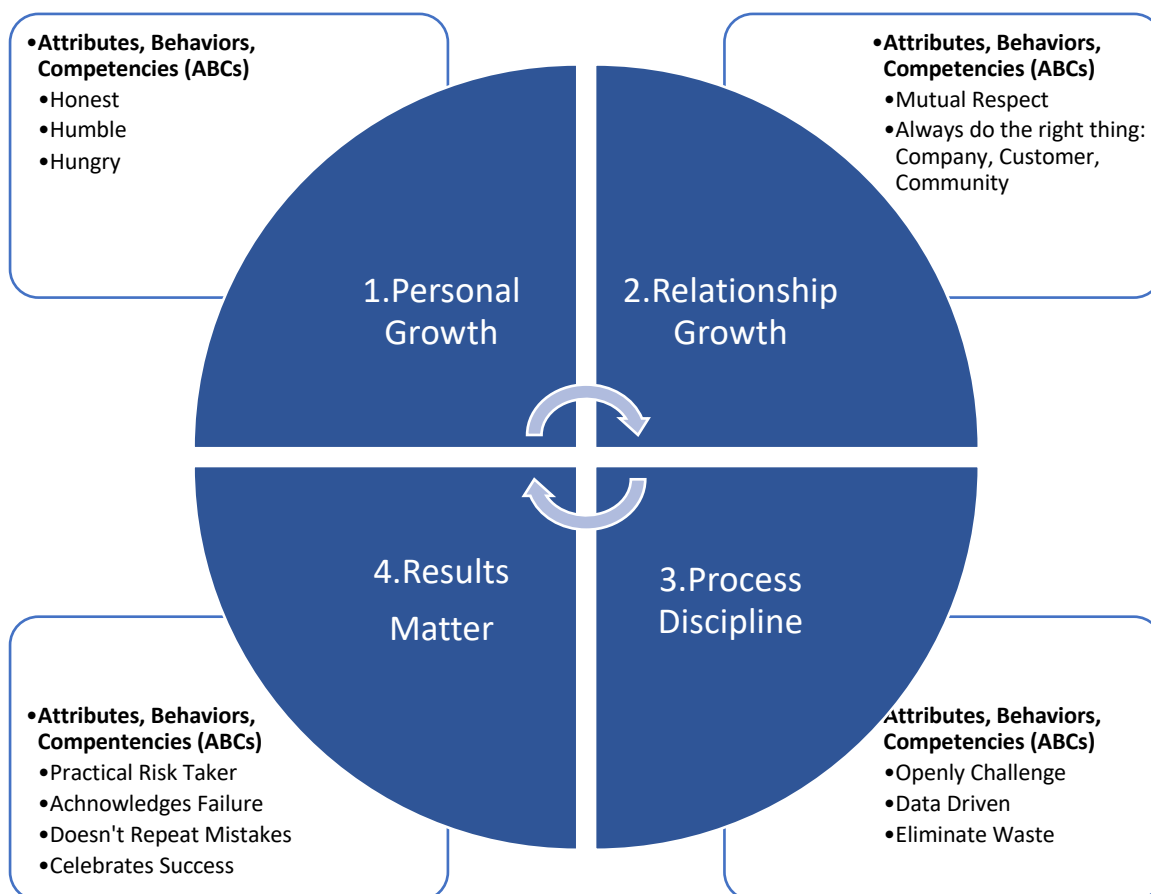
•Attributes, Behaviors, Competencies (ABCs)
•Honest
•Humble
•Hungry

•Attributes, Behaviors, Competencies (ABCs)
•Mutual Respect
•Always do the right thing: Company, Customer, Community

1.Personal Growth

2.Relationship Growth

4.Results Matter

3.Process Discipline

•Attributes, Behaviors, Compentencies (ABCs)
•Practical Risk Taker
•Achnowledges Failure
•Doesn't Repeat Mistakes
•Celebrates Success

Attributes, Behaviors, Competencies (ABCs)
•Openly Challenge
•Data Driven
•Eliminate Waste